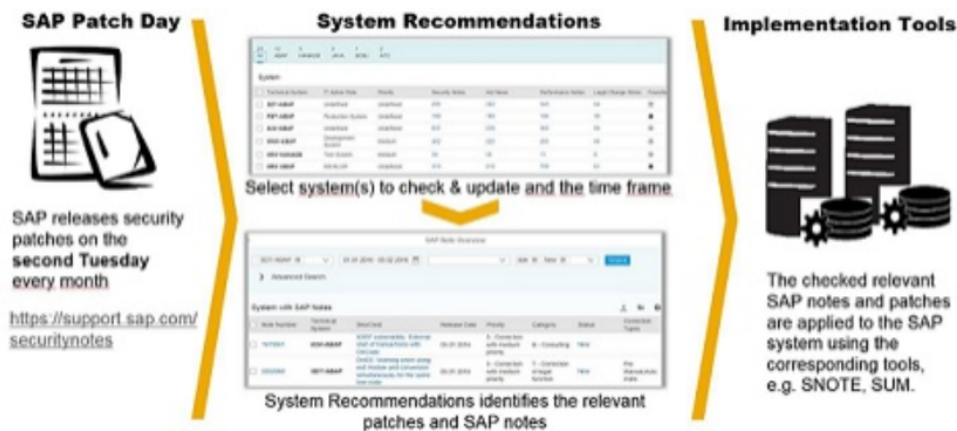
SAP Patch Day

SAP releases security patches on the **second Tuesday** every month

https://support.sap.com/securitynotes

System Recommendations

System

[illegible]

Select system(s) to check & update and the time frame

SAP Note Overview

Advanced Search

System with SAP Notes

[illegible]

System Recommendations identifies the relevant patches and SAP notes

Implementation Tools

The checked relevant SAP notes and patches are applied to the SAP system using the corresponding tools, e.g. SNOTE, SUM.